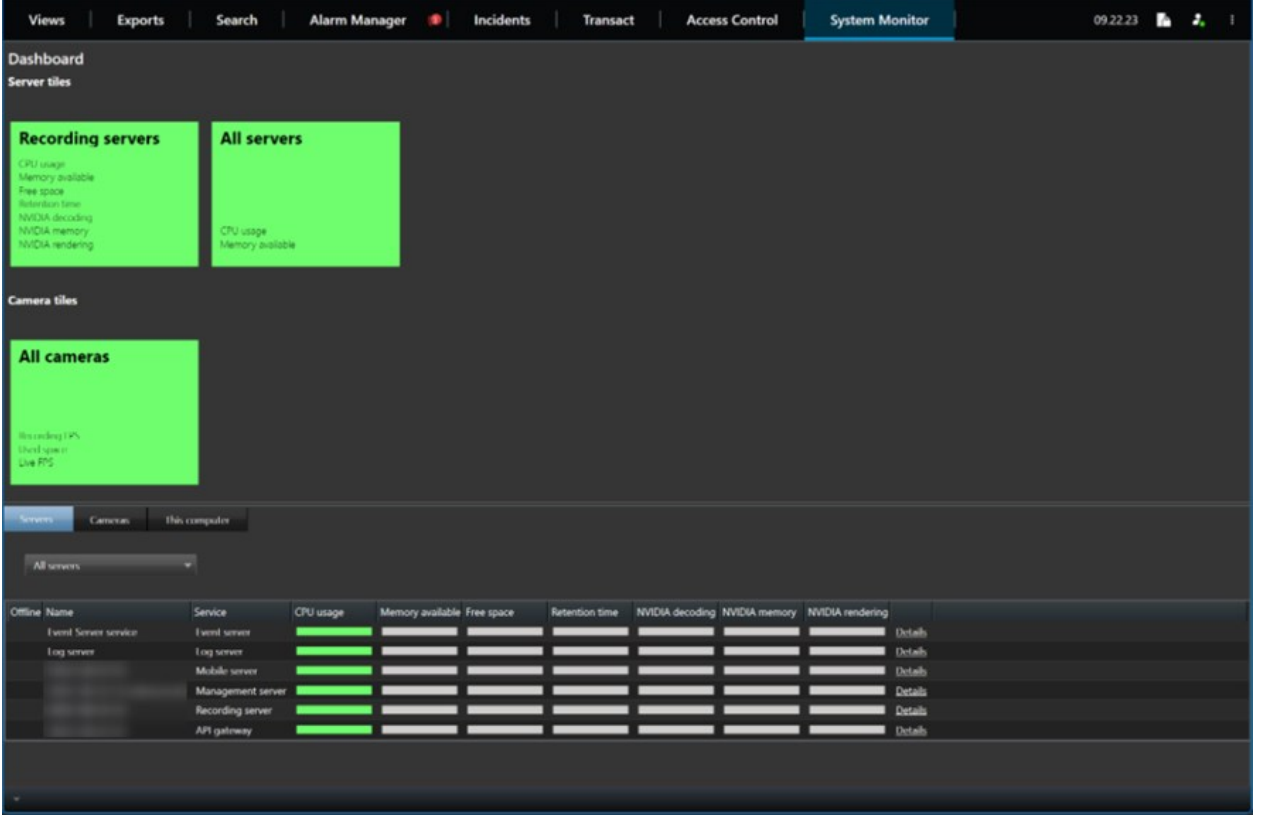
Views | Exports | Search | Alarm Manager | Incidents | Transact | Access Control | System Monitor | 09.22.23

Dashboard
Server tiles

Recording servers
CPU usage
Memory available
Free space
Retention time
NVIDIA decoding
NVIDIA memory
NVIDIA rendering

All servers
CPU usage
Memory available

Camera tiles

All cameras
Recording FPS
Used space
Live FPS

Servers | Cameras | This computer

All servers

| Offline | Name | Service | CPU usage | Memory available | Free space | Retention time | NVIDIA decoding | NVIDIA memory | NVIDIA rendering | |
|---|---|---|---|---|---|---|---|---|---|---|
| | Event Server service | Event server | | | | | | | | Details |
| | Log server | Log server | | | | | | | | Details |
| | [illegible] | Mobile server | | | | | | | | Details |
| | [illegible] | Management server | | | | | | | | Details |
| | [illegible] | Recording server | | | | | | | | Details |
| | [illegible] | API gateway | | | | | | | | Details |